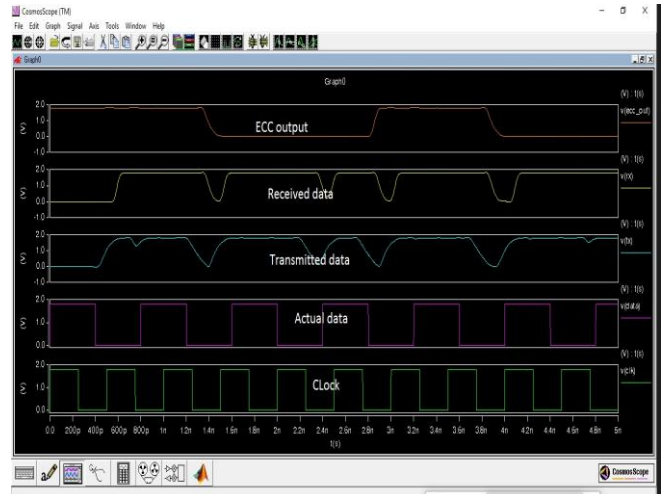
CosmosScope (TM)
File Edit Graph Signal Axis Tools Window Help

Graph0

Graph0

(V) : t(s)
v(ecc_out)
2.0
1.0
0.0
-1.0
(V)
ECC output

(V) : t(s)
v(rx)
2.0
1.0
0.0
-1.0
(V)
Received data

(V) : t(s)
v(tx)
2.0
1.0
0.0
-1.0
(V)
Transmitted data

(V) : t(s)
v(data)
2.0
1.0
0.0
(V)
Actual data

(V) : t(s)
v(clk)
2.0
1.0
0.0
(V)
CLock

0.0 200p 400p 600p 800p 1n 1.2n 1.4n 1.6n 1.8n 2n 2.2n 2.4n 2.6n 2.8n 3n 3.2n 3.4n 3.6n 3.8n 4n 4.2n 4.4n 4.6n 4.8n 5n
t(s)

CosmosScope